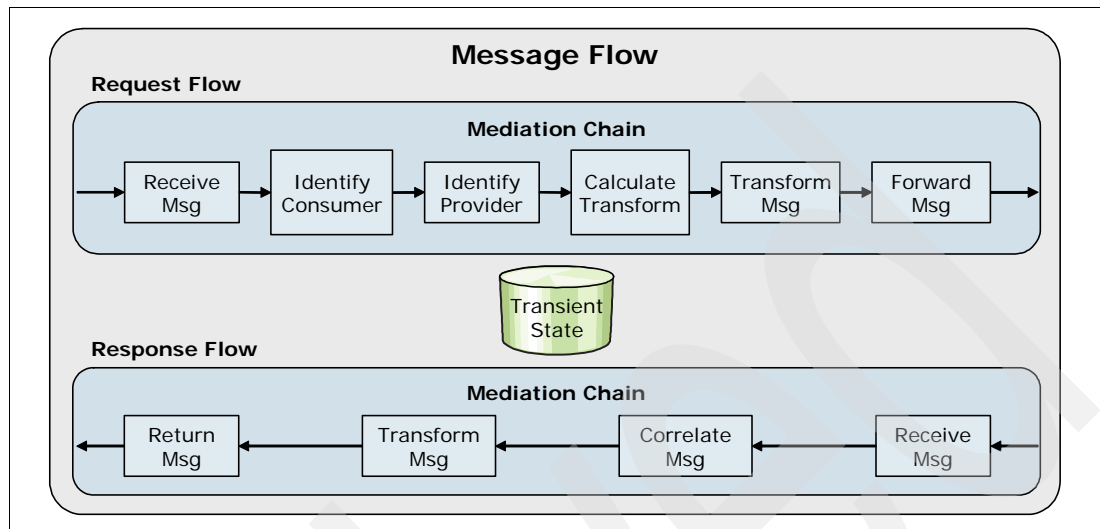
Message Flow

Request Flow

Mediation Chain

Receive Msg

Identify Consumer

Identify Provider

Calculate Transform

Transform Msg

Forward Msg

Transient State

Response Flow

Mediation Chain

Return Msg

Transform Msg

Correlate Msg

Receive Msg